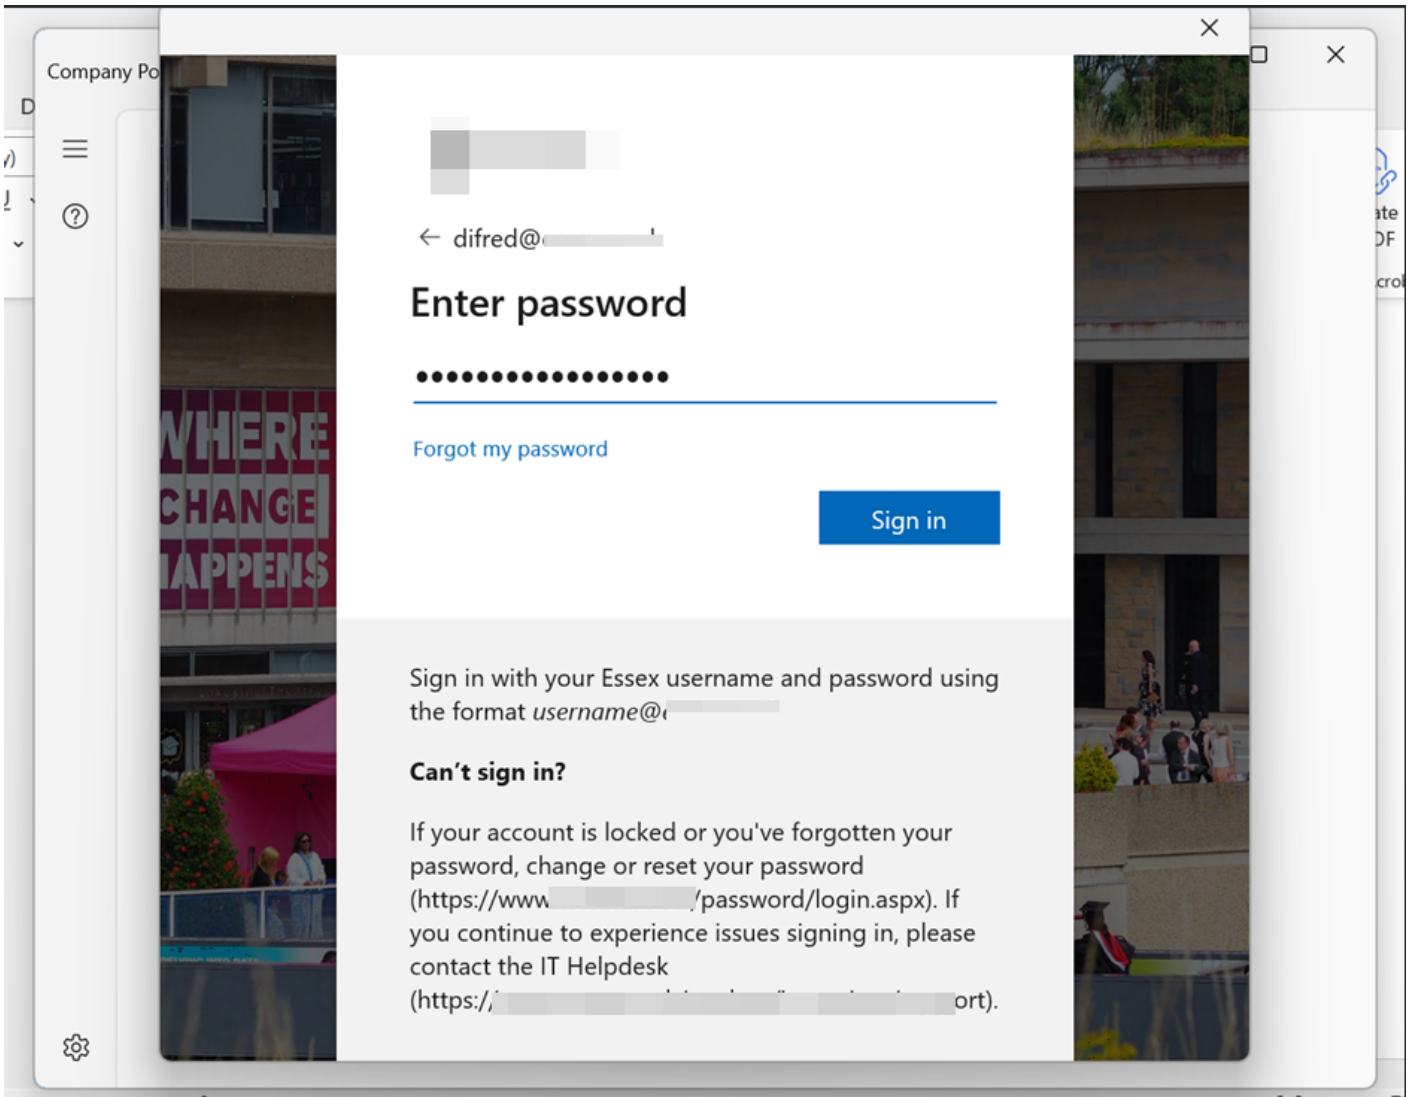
Company Po

D

WHERE
CHANGE
HAPPENS

← difred@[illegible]

Enter password

●●●●●●●●●●●●●●●●●

Forgot my password

Sign in

Sign in with your Essex username and password using the format *username@*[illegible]

**Can't sign in?**

If your account is locked or you've forgotten your password, change or reset your password (https://www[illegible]/password/login.aspx). If you continue to experience issues signing in, please contact the IT Helpdesk (https:/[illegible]ort).

ate
DF
cro